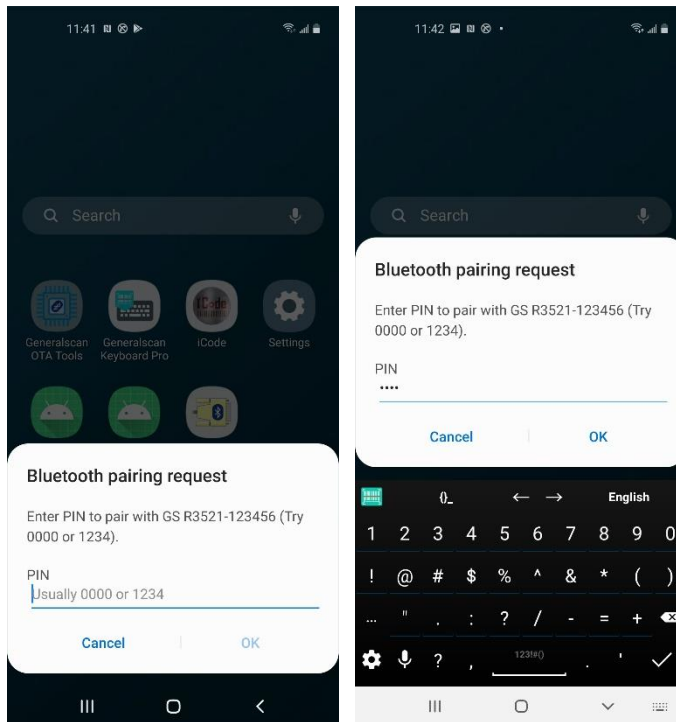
11:41

Search

Generalscan OTA Tools
Generalscan Keyboard Pro
iCode
Settings

Bluetooth pairing request

Enter PIN to pair with GS R3521-123456 (Try 0000 or 1234).

PIN
Usually 0000 or 1234

Cancel
OK

11:42

Search

Bluetooth pairing request

Enter PIN to pair with GS R3521-123456 (Try 0000 or 1234).

PIN
••••

Cancel
OK

{}_
← →
English
1 2 3 4 5 6 7 8 9 0
! @ # $ % ^ & * ( )
... " . : ? / - = +
? , 123føÜ . '